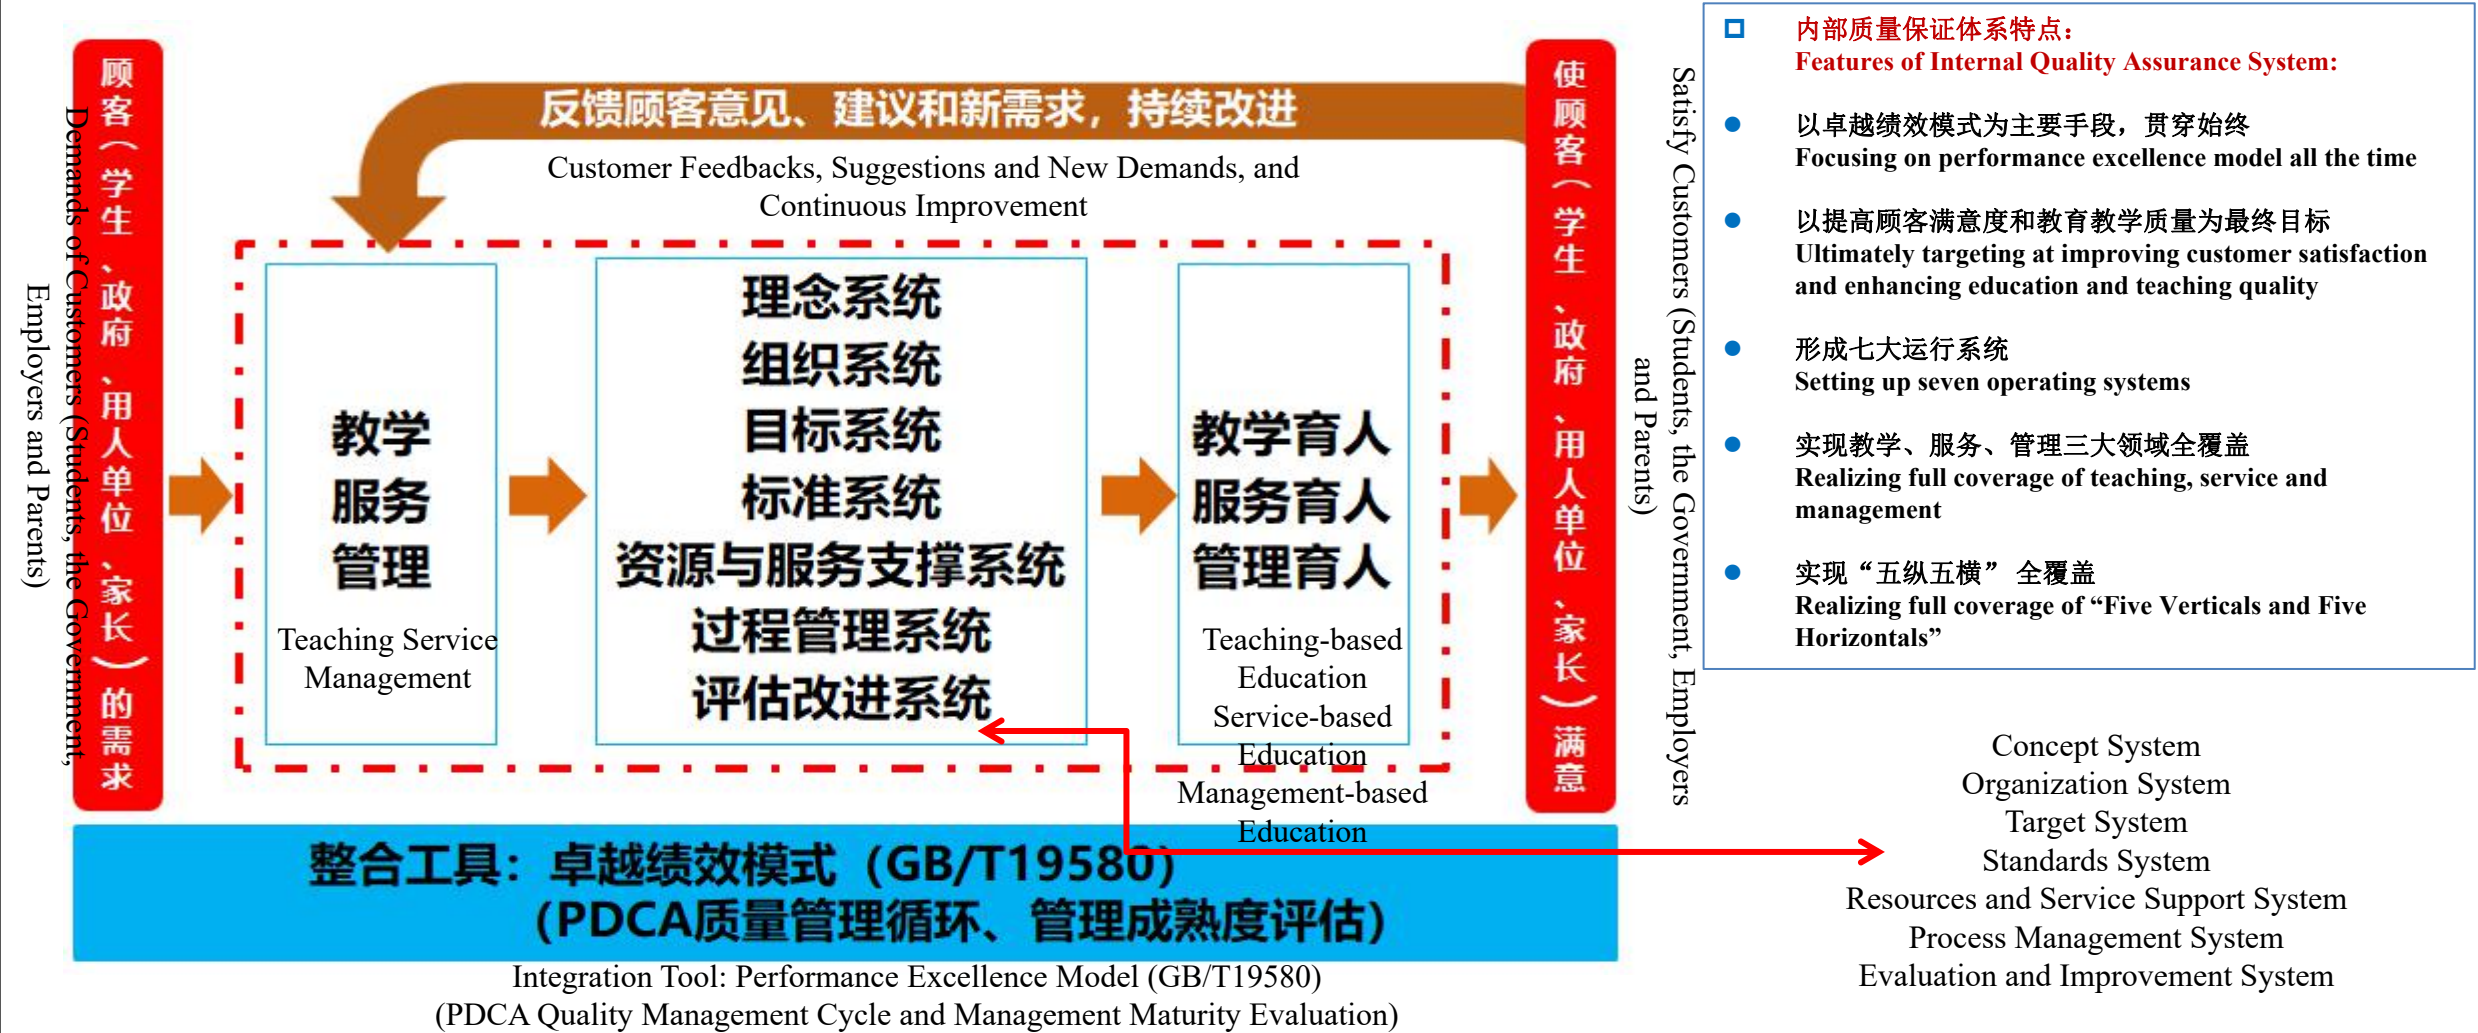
顾客（学生、政府、用人单位、家长）的需求

Demands of Customers (Students, the Government, Employers and Parents)

反馈顾客意见、建议和新需求，持续改进

Customer Feedbacks, Suggestions and New Demands, and Continuous Improvement

教学
服务
管理

Teaching Service Management

理念系统
组织系统
目标系统
标准系统
资源与服务支撑系统
过程管理系统
评估改进系统

教学育人
服务育人
管理育人

Teaching-based Education
Service-based Education
Management-based Education

使顾客（学生、政府、用人单位、家长）满意

Satisfy Customers (Students, the Government, Employers and Parents)

整合工具：卓越绩效模式（GB/T19580）
（PDCA质量管理循环、管理成熟度评估）

Integration Tool: Performance Excellence Model (GB/T19580)
(PDCA Quality Management Cycle and Management Maturity Evaluation)

内部质量保证体系特点：
Features of Internal Quality Assurance System:

以卓越绩效模式为主要手段，贯穿始终
Focusing on performance excellence model all the time

以提高顾客满意度和教育教学质量为最终目标
Ultimately targeting at improving customer satisfaction and enhancing education and teaching quality

形成七大运行系统
Setting up seven operating systems

实现教学、服务、管理三大领域全覆盖
Realizing full coverage of teaching, service and management

实现“五纵五横”全覆盖
Realizing full coverage of “Five Verticals and Five Horizontals”

Concept System
Organization System
Target System
Standards System
Resources and Service Support System
Process Management System
Evaluation and Improvement System